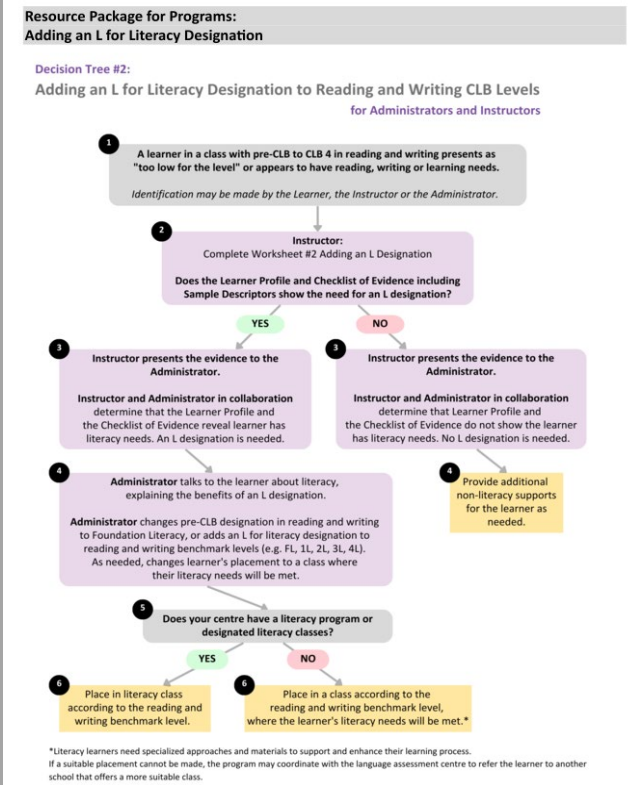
Resource Package for Programs:
Adding an L for Literacy Designation

Decision Tree #2:
Adding an L for Literacy Designation to Reading and Writing CLB Levels
for Administrators and Instructors

1
A learner in a class with pre-CLB to CLB 4 in reading and writing presents as "too low for the level" or appears to have reading, writing or learning needs.
Identification may be made by the Learner, the Instructor or the Administrator.

2
Instructor:
Complete Worksheet #2 Adding an L Designation
Does the Learner Profile and Checklist of Evidence including Sample Descriptors show the need for an L designation?

YES

NO

3
Instructor presents the evidence to the Administrator.
Instructor and Administrator in collaboration determine that the Learner Profile and the Checklist of Evidence reveal learner has literacy needs. An L designation is needed.

3
Instructor presents the evidence to the Administrator.
Instructor and Administrator in collaboration determine that Learner Profile and the Checklist of Evidence do not show the learner has literacy needs. No L designation is needed.

4
Administrator talks to the learner about literacy, explaining the benefits of an L designation.
Administrator changes pre-CLB designation in reading and writing to Foundation Literacy, or adds an L for literacy designation to reading and writing benchmark levels (e.g. FL, 1L, 2L, 3L, 4L). As needed, changes learner's placement to a class where their literacy needs will be met.

4
Provide additional non-literacy supports for the learner as needed.

5
Does your centre have a literacy program or designated literacy classes?

YES

NO

6
Place in literacy class according to the reading and writing benchmark level.

6
Place in a class according to the reading and writing benchmark level, where the learner's literacy needs will be met.*

*Literacy learners need specialized approaches and materials to support and enhance their learning process. If a suitable placement cannot be made, the program may coordinate with the language assessment centre to refer the learner to another school that offers a more suitable class.